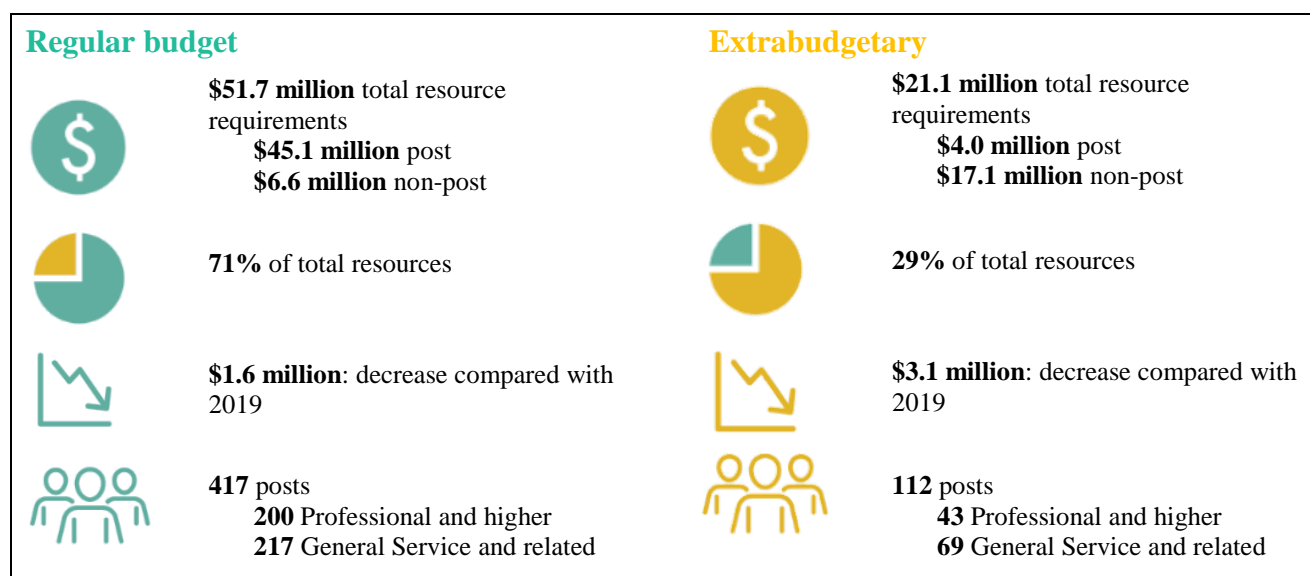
Regular budget

$51.7 million total resource requirements
$45.1 million post
$6.6 million non-post

71% of total resources

$1.6 million: decrease compared with 2019

417 posts
200 Professional and higher
217 General Service and related

Extrabudgetary

$21.1 million total resource requirements
$4.0 million post
$17.1 million non-post

29% of total resources

$3.1 million: decrease compared with 2019

112 posts
43 Professional and higher
69 General Service and related